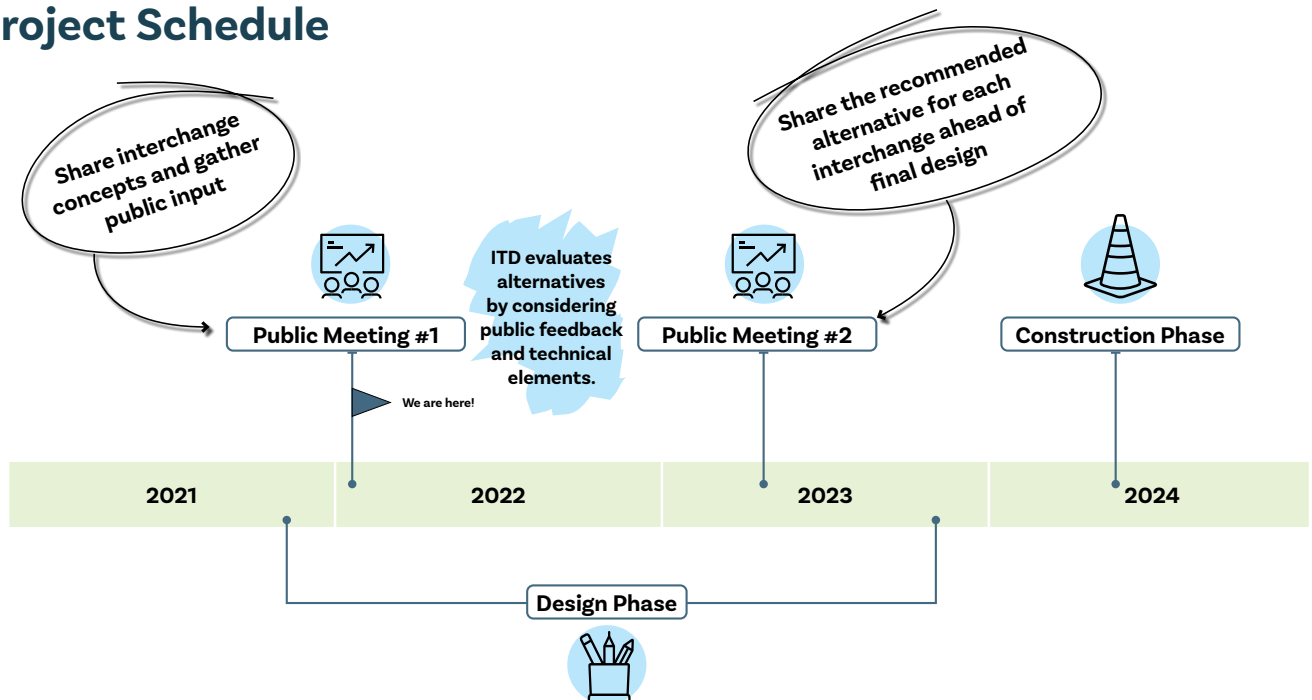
roject Schedule

Share interchange concepts and gather public input

Share the recommended alternative for each interchange ahead of final design

ITD evaluates alternatives by considering public feedback and technical elements.

Public Meeting #1

Public Meeting #2

Construction Phase

We are here!

| 2021 | 2022 | 2023 | 2024 |
|---|---|---|---|

Design Phase